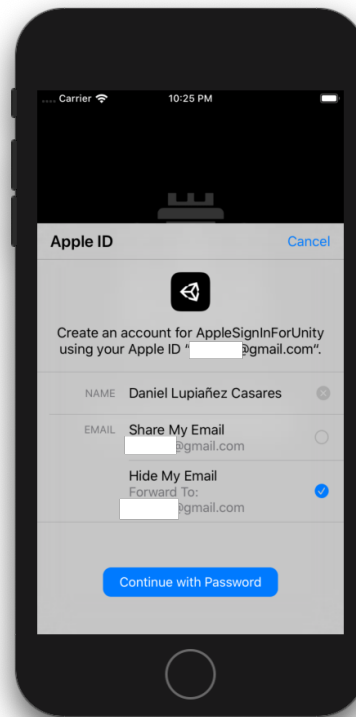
Carrier 10:25 PM

Apple ID Cancel

Create an account for AppleSignInForUnity using your Apple ID “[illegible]@gmail.com”.

NAME Daniel Lupiañez Casares

EMAIL Share My Email
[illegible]@gmail.com

Hide My Email
Forward To:
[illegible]@gmail.com

Continue with Password